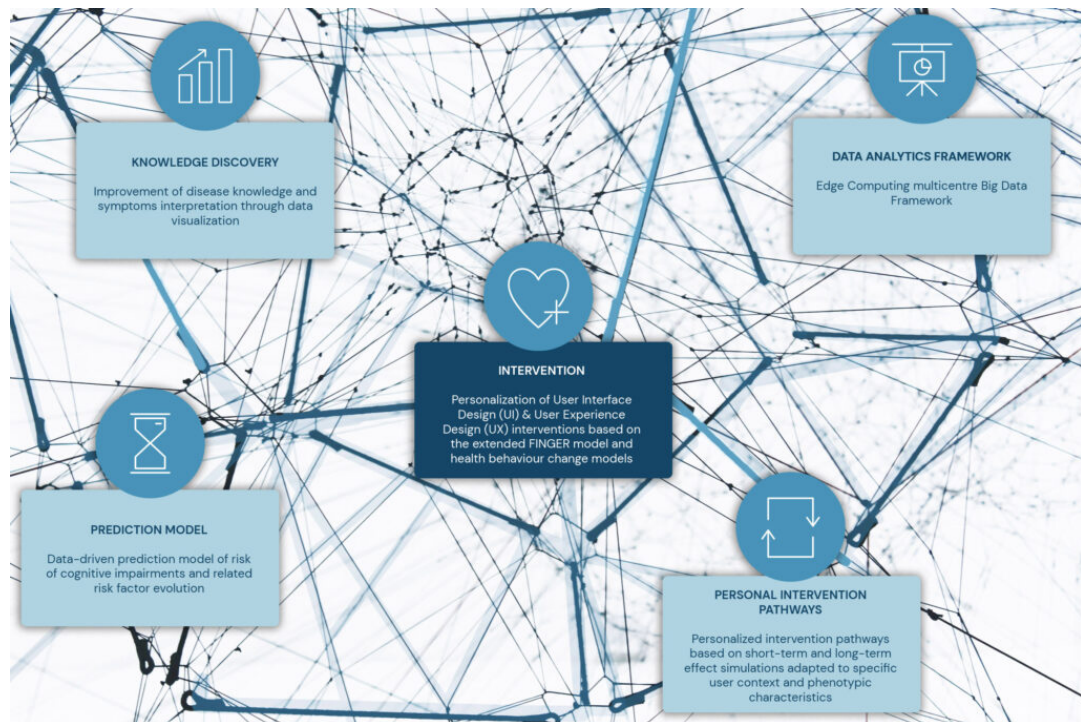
KNOWLEDGE DISCOVERY

Improvement of disease knowledge and symptoms interpretation through data visualization

DATA ANALYTICS FRAMEWORK

Edge Computing multicentre Big Data Framework

INTERVENTION

Personalization of User Interface Design (UI) & User Experience Design (UX) interventions based on the extended FINGER model and health behaviour change models

PREDICTION MODEL

Data-driven prediction model of risk of cognitive impairments and related risk factor evolution

PERSONAL INTERVENTION PATHWAYS

Personalized intervention pathways based on short-term and long-term effect simulations adapted to specific user context and phenotypic characteristics